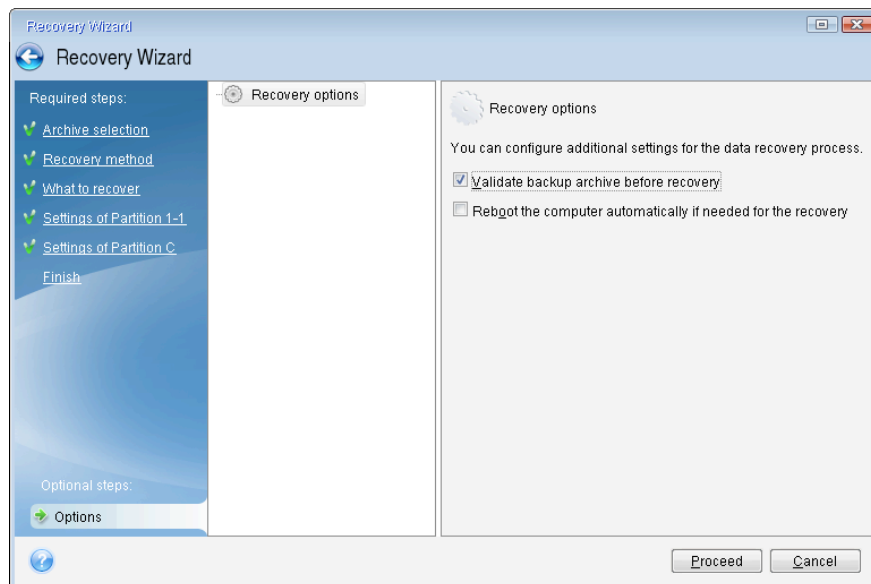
Recovery Wizard

Recovery Wizard

Required steps:

Archive selection

Recovery method

What to recover

Settings of Partition 1-1

Settings of Partition C

Finish

Optional steps:

Options

Recovery options

Recovery options

You can configure additional settings for the data recovery process.

Validate backup archive before recovery

Reboot the computer automatically if needed for the recovery

Proceed

Cancel